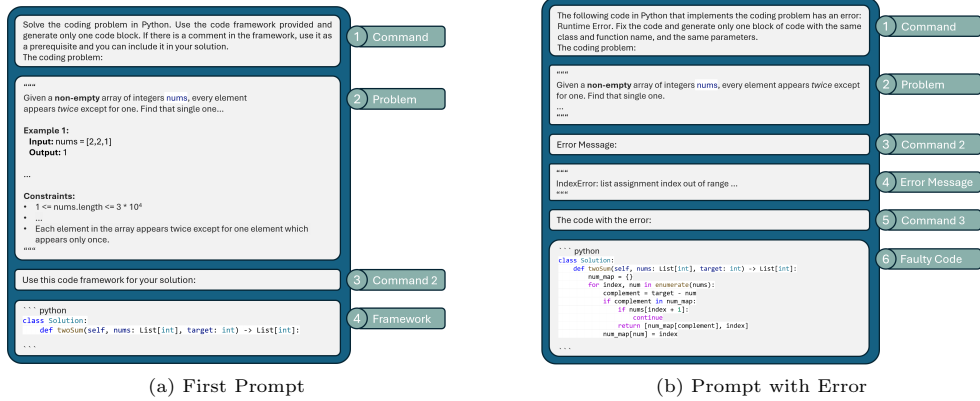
Solve the coding problem in Python. Use the code framework provided and generate only one code block. If there is a comment in the framework, use it as a prerequisite and you can include it in your solution.
The coding problem:

1 Command

"""
Given a **non-empty** array of integers nums, every element appears *twice* except for one. Find that single one...

**Example 1:**
**Input:** nums = [2,2,1]
**Output:** 1

...

**Constraints:**
• 1 <= nums.length <= 3 * $10^4$
• ...
• Each element in the array appears twice except for one element which appears only once.
"""

2 Problem

Use this code framework for your solution:

3 Command 2

``` python
class Solution:
    def twoSum(self, nums: List[int], target: int) -> List[int]:
```

4 Framework

(a) First Prompt

The following code in Python that implements the coding problem has an error: Runtime Error. Fix the code and generate only one block of code with the same class and function name, and the same parameters.
The coding problem:

1 Command

"""
Given a **non-empty** array of integers nums, every element appears *twice* except for one. Find that single one.
...
"""

2 Problem

Error Message:

3 Command 2

"""
IndexError: list assignment index out of range ...
"""

4 Error Message

The code with the error:

5 Command 3

``` python
class Solution:
    def twoSum(self, nums: List[int], target: int) -> List[int]:
        num_map = {}
        for index, num in enumerate(nums):
            complement = target - num
            if complement in num_map:
                if nums[index + 1]:
                    continue
                return [num_map[complement], index]
            num_map[num] = index
```

6 Faulty Code

(b) Prompt with Error